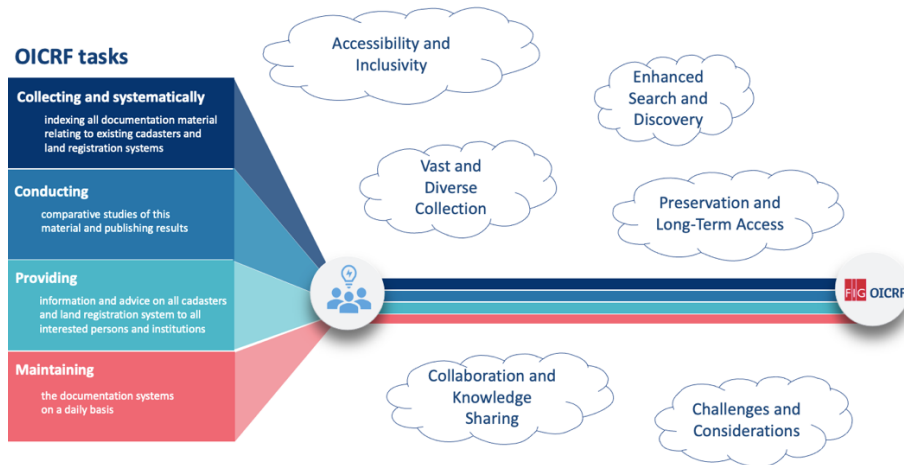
OICRF tasks

Collecting and systematically

indexing all documentation material relating to existing cadasters and land registration systems

Conducting

comparative studies of this material and publishing results

Providing

information and advice on all cadasters and land registration system to all interested persons and institutions

Maintaining

the documentation systems on a daily basis

Accessibility and Inclusivity

Enhanced Search and Discovery

Vast and Diverse Collection

Preservation and Long-Term Access

FIG OICRF

Collaboration and Knowledge Sharing

Challenges and Considerations